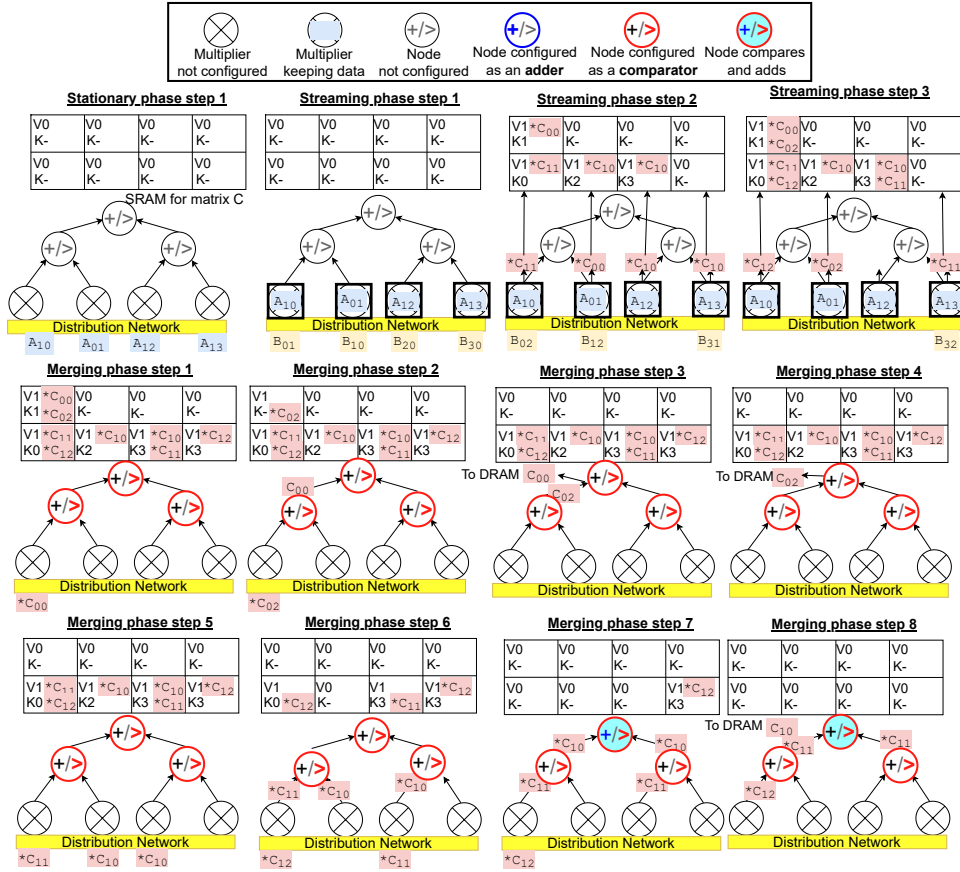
Multiplier not configured | Multiplier keeping data | +/> Node not configured | +/> Node configured as an **adder** | +/> Node configured as a **comparator** | +/> Node compares and adds

**Stationary phase step 1**

| V0 K- | V0 K- | V0 K- | V0 K- |
|---|---|---|---|
| V0 K- | V0 K- | V0 K- | V0 K- |

SRAM for matrix C

+/> +/> +/>

Distribution Network

$A_{10}$ $A_{01}$ $A_{12}$ $A_{13}$

**Streaming phase step 1**

| V0 K- | V0 K- | V0 K- | V0 K- |
|---|---|---|---|
| V0 K- | V0 K- | V0 K- | V0 K- |

+/> +/> +/>

$A_{10}$ $A_{01}$ $A_{12}$ $A_{13}$

Distribution Network

$B_{01}$ $B_{10}$ $B_{20}$ $B_{30}$

**Streaming phase step 2**

| V1 K1 $*C_{00}$ | V0 K- | V0 K- | V0 K- |
|---|---|---|---|
| V1 K0 $*C_{11}$ | V1 K2 $*C_{10}$ | V1 K3 $*C_{10}$ | V0 K- |

+/> +/> +/>

$*C_{11}$ $*C_{00}$ $*C_{10}$ $*C_{10}$

$A_{10}$ $A_{01}$ $A_{12}$ $A_{13}$

Distribution Network

$B_{02}$ $B_{12}$ $B_{31}$

**Streaming phase step 3**

| V1 K1 $*C_{00}$ $*C_{02}$ | V0 K- | V0 K- | V0 K- |
|---|---|---|---|
| V1 K0 $*C_{11}$ $*C_{12}$ | V1 K2 $*C_{10}$ | V1 K3 $*C_{10}$ $*C_{11}$ | V0 K- |

+/> +/> +/>

$*C_{12}$ $*C_{02}$ $*C_{11}$

$A_{10}$ $A_{01}$ $A_{12}$ $A_{13}$

Distribution Network

$B_{32}$

**Merging phase step 1**

| V1 K1 $*C_{00}$ $*C_{02}$ | V0 K- | V0 K- | V0 K- |
|---|---|---|---|
| V1 K0 $*C_{11}$ $*C_{12}$ | V1 K2 $*C_{10}$ | V1 K3 $*C_{10}$ $*C_{11}$ | V1 K3 $*C_{12}$ |

+/> +/> +/>

Distribution Network

$*C_{00}$

**Merging phase step 2**

| V1 K- $*C_{02}$ | V0 K- | V0 K- | V0 K- |
|---|---|---|---|
| V1 K0 $*C_{11}$ $*C_{12}$ | V1 K2 $*C_{10}$ | V1 K3 $*C_{10}$ $*C_{11}$ | V1 K3 $*C_{12}$ |

$C_{00}$

+/> +/> +/>

Distribution Network

$*C_{02}$

**Merging phase step 3**

| V0 K- | V0 K- | V0 K- | V0 K- |
|---|---|---|---|
| V1 K0 $*C_{11}$ $*C_{12}$ | V1 K2 $*C_{10}$ | V1 K3 $*C_{10}$ $*C_{11}$ | V1 K3 $*C_{12}$ |

To DRAM $C_{00}$ $C_{02}$

+/> +/> +/>

Distribution Network

**Merging phase step 4**

| V0 K- | V0 K- | V0 K- | V0 K- |
|---|---|---|---|
| V1 K0 $*C_{11}$ $*C_{12}$ | V1 K2 $*C_{10}$ | V1 K3 $*C_{10}$ $*C_{11}$ | V1 K3 $*C_{12}$ |

To DRAM $C_{02}$

+/> +/> +/>

Distribution Network

**Merging phase step 5**

| V0 K- | V0 K- | V0 K- | V0 K- |
|---|---|---|---|
| V1 K0 $*C_{11}$ $*C_{12}$ | V1 K2 $*C_{10}$ | V1 K3 $*C_{10}$ $*C_{11}$ | V1 K3 $*C_{12}$ |

+/> +/> +/>

Distribution Network

$*C_{11}$ $*C_{10}$ $*C_{10}$

**Merging phase step 6**

| V0 K- | V0 K- | V0 K- | V0 K- |
|---|---|---|---|
| V1 K0 $*C_{12}$ | V0 K- | V1 K3 $*C_{11}$ | V1 K3 $*C_{12}$ |

+/> +/> +/>

$*C_{11}$ $*C_{10}$ $*C_{10}$

Distribution Network

$*C_{12}$ $*C_{11}$

**Merging phase step 7**

| V0 K- | V0 K- | V0 K- | V0 K- |
|---|---|---|---|
| V0 K- | V0 K- | V0 K- | V1 K3 $*C_{12}$ |

+/> +/> +/>

$*C_{10}$ $*C_{10}$ $*C_{11}$ $*C_{11}$

Distribution Network

$*C_{12}$

**Merging phase step 8**

| V0 K- | V0 K- | V0 K- | V0 K- |
|---|---|---|---|
| V0 K- | V0 K- | V0 K- | V0 K- |

To DRAM $C_{10}$ $*C_{11}$ $*C_{11}$

+/> +/> +/>

$*C_{12}$

Distribution Network